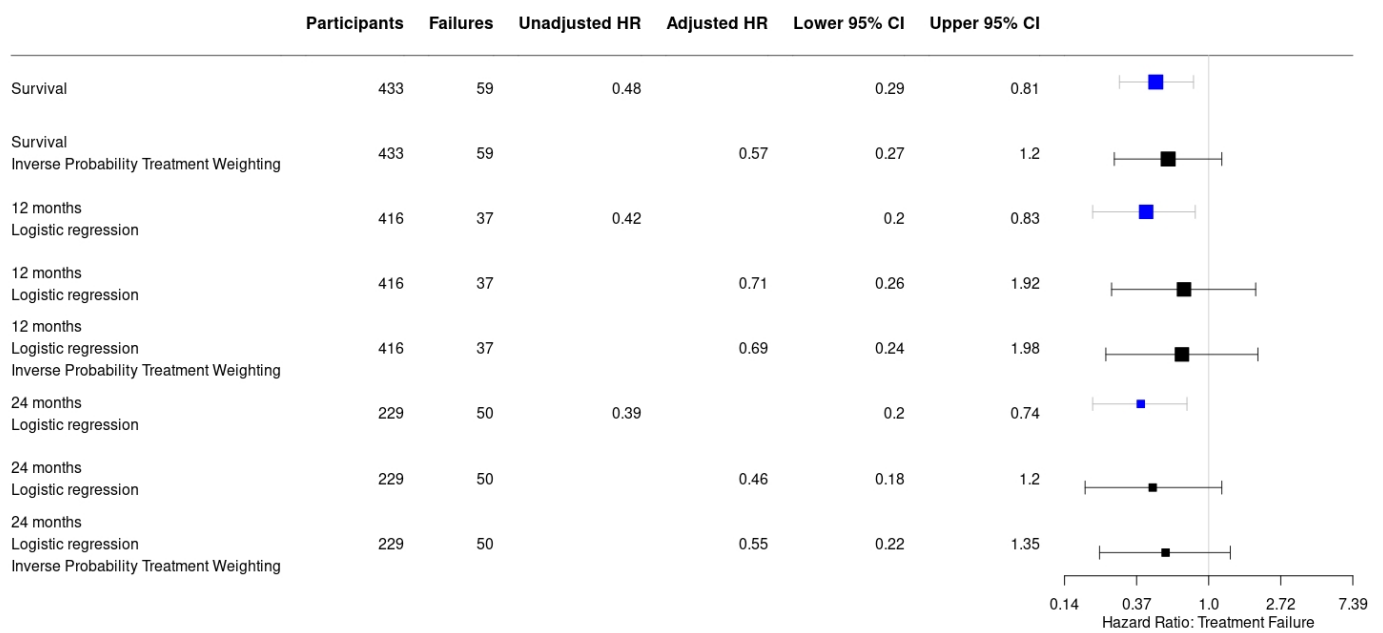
| | Participants | Failures | Unadjusted HR | Adjusted HR | Lower 95% CI | Upper 95% CI |
|---|---|---|---|---|---|---|
| Survival | 433 | 59 | 0.48 | | 0.29 | 0.81 |
| Survival<br>Inverse Probability Treatment Weighting | 433 | 59 | | 0.57 | 0.27 | 1.2 |
| 12 months<br>Logistic regression | 416 | 37 | 0.42 | | 0.2 | 0.83 |
| 12 months<br>Logistic regression | 416 | 37 | | 0.71 | 0.26 | 1.92 |
| 12 months<br>Logistic regression<br>Inverse Probability Treatment Weighting | 416 | 37 | | 0.69 | 0.24 | 1.98 |
| 24 months<br>Logistic regression | 229 | 50 | 0.39 | | 0.2 | 0.74 |
| 24 months<br>Logistic regression | 229 | 50 | | 0.46 | 0.18 | 1.2 |
| 24 months<br>Logistic regression<br>Inverse Probability Treatment Weighting | 229 | 50 | | 0.55 | 0.22 | 1.35 |

0.14 0.37 1.0 2.72 7.39
Hazard Ratio: Treatment Failure